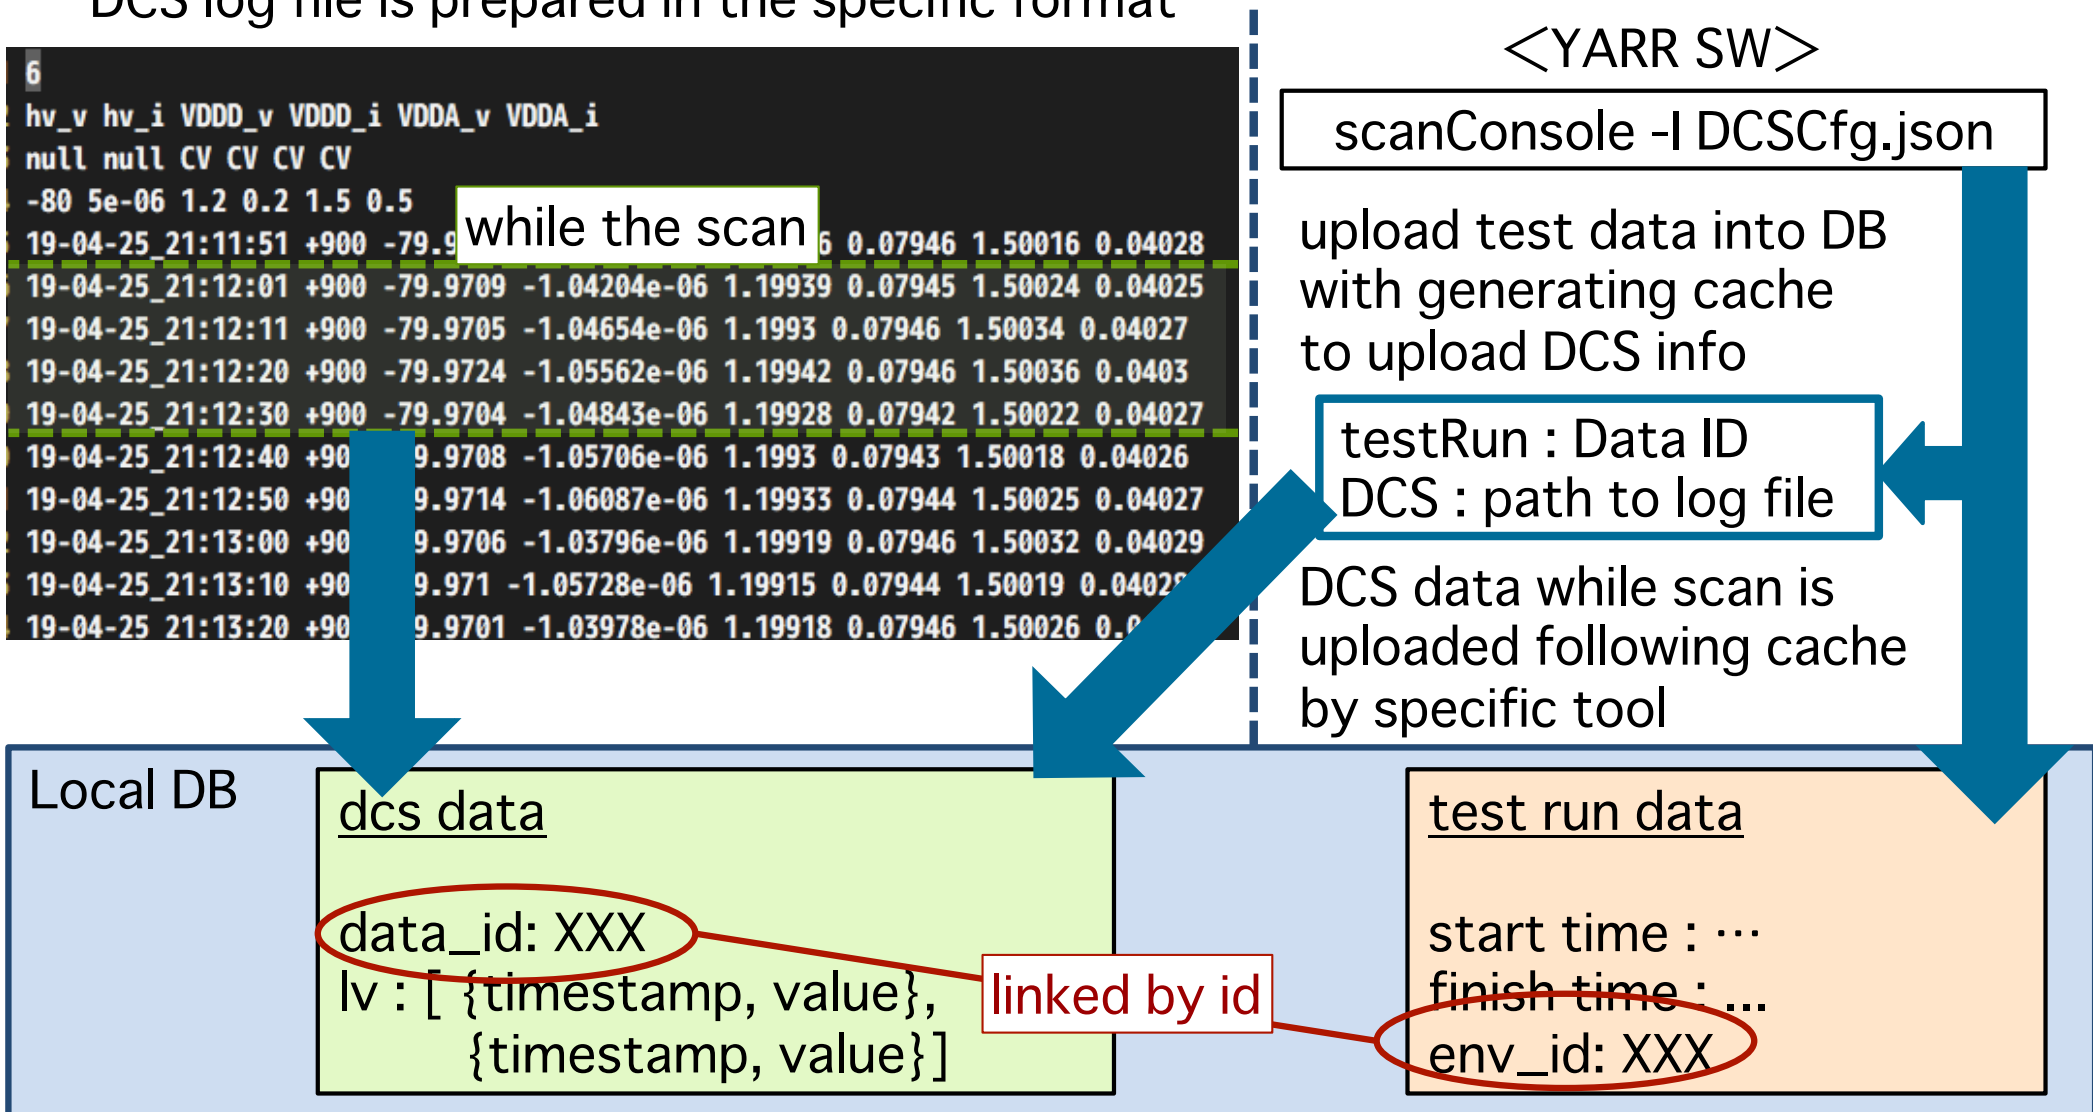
DCS log file is prepared in the specific format

6
hv_v hv_i VDDD_v VDDD_i VDDA_v VDDA_i
null null CV CV CV CV
-80 5e-06 1.2 0.2 1.5 0.5
19-04-25_21:11:51 +900 -79.9 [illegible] 6 0.07946 1.50016 0.04028
19-04-25_21:12:01 +900 -79.9709 -1.04204e-06 1.19939 0.07945 1.50024 0.04025
19-04-25_21:12:11 +900 -79.9705 -1.04654e-06 1.1993 0.07946 1.50034 0.04027
19-04-25_21:12:20 +900 -79.9724 -1.05562e-06 1.19942 0.07946 1.50036 0.0403
19-04-25_21:12:30 +900 -79.9704 -1.04843e-06 1.19928 0.07942 1.50022 0.04027
19-04-25_21:12:40 +90 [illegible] 9.9708 -1.05706e-06 1.1993 0.07943 1.50018 0.04026
19-04-25_21:12:50 +90 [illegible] 9.9714 -1.06087e-06 1.19933 0.07944 1.50025 0.04027
19-04-25_21:13:00 +90 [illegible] 9.9706 -1.03796e-06 1.19919 0.07946 1.50032 0.04029
19-04-25_21:13:10 +90 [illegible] 9.971 -1.05728e-06 1.19915 0.07944 1.50019 0.0402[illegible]
19-04-25_21:13:20 +90 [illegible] 9.9701 -1.03978e-06 1.19918 0.07946 1.50026 0.0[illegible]

while the scan

<YARR SW>
scanConsole -I DCSCfg.json

upload test data into DB with generating cache to upload DCS info

testRun : Data ID
DCS : path to log file

DCS data while scan is uploaded following cache by specific tool

Local DB

dcs data

data_id: XXX
lv : [ {timestamp, value},
{timestamp, value}]

linked by id

test run data

start time : ···
finish time : ...
env_id: XXX